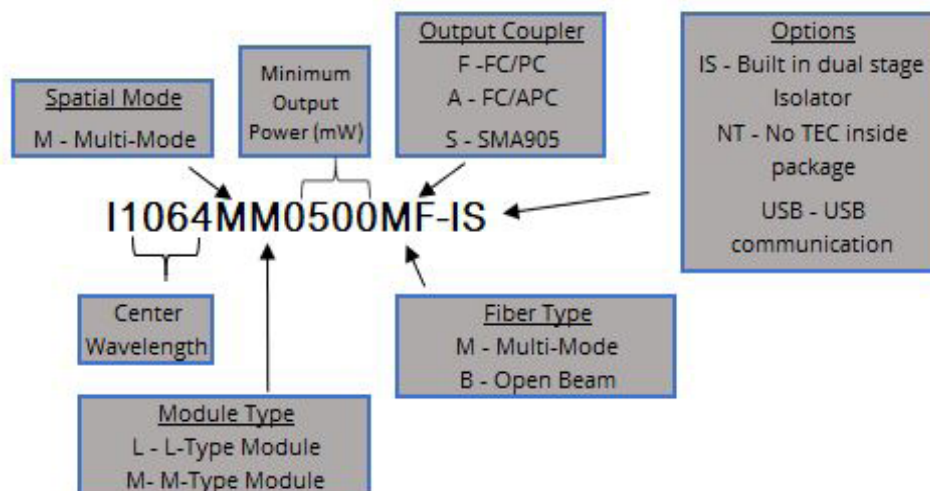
Spatial Mode
M - Multi-Mode

Minimum Output Power (mW)

Output Coupler
F -FC/PC
A - FC/APC
S - SMA905

Options
IS - Built in dual stage Isolator
NT - No TEC inside package
USB - USB communication

I1064MM0500MF-IS

Center Wavelength

Fiber Type
M - Multi-Mode
B - Open Beam

Module Type
L - L-Type Module
M- M-Type Module